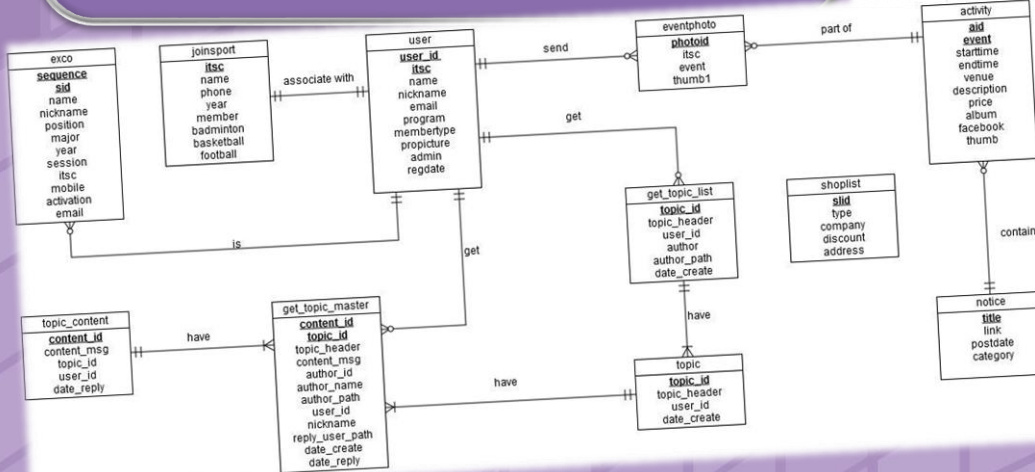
exco
sequence
sid
name
nickname
position
major
year
session
itsc
mobile
activation
email

joinsport
itsc
name
phone
year
member
badminton
basketball
football

associate with

user
user_id
itsc
name
nickname
email
program
membertype
propicture
admin
regdate

send

eventphoto
photoid
itsc
event
thumb1

part of

activity
aid
event
starttime
endtime
venue
description
price
album
facebook
thumb

get

get_topic_list
topic_id
topic_header
user_id
author
author_path
date_create

shoplist
slid
type
company
discount
address

contain

is

get

topic_content
content_id
content_msg
topic_id
user_id
date_reply

have

get_topic_master
content_id
topic_id
topic_header
content_msg
author_id
author_name
author_path
user_id
nickname
reply_user_path
date_create
date_reply

have

have

topic
topic_id
topic_header
user_id
date_create

notice
title
link
postdate
category